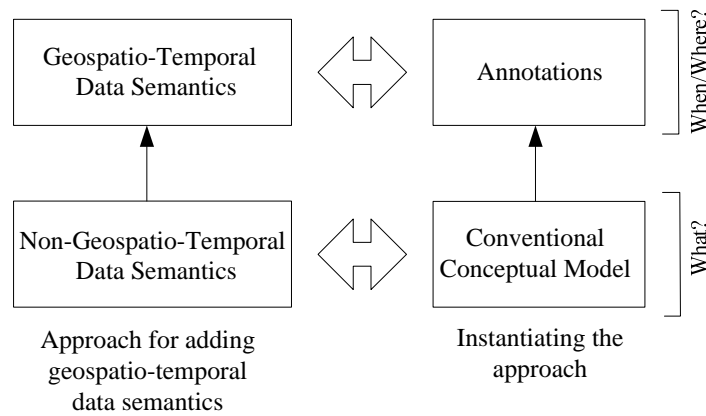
Geospatio-Temporal Data Semantics

Annotations

When/Where?

Non-Geospatio-Temporal Data Semantics

Conventional Conceptual Model

What?

Approach for adding geospatio-temporal data semantics

Instantiating the approach